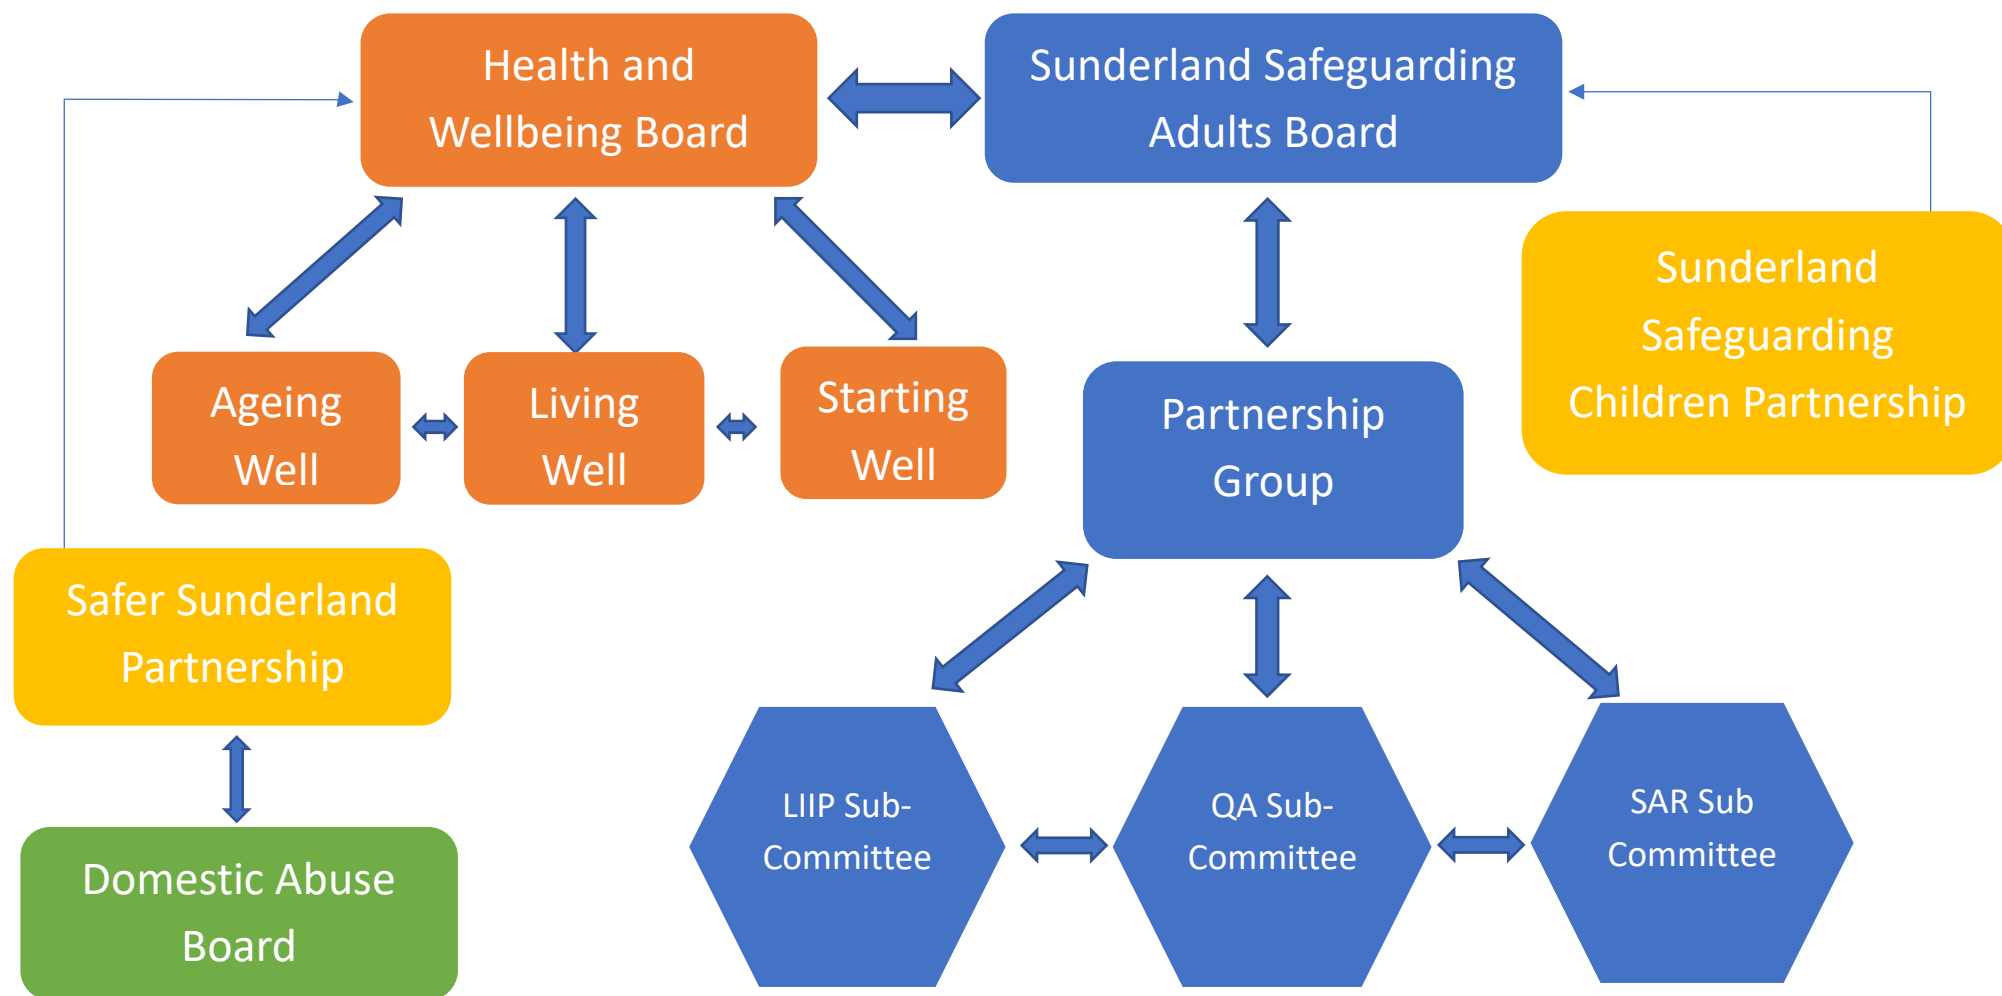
Health and Wellbeing Board

Sunderland Safeguarding Adults Board

Sunderland Safeguarding Children Partnership

Ageing Well

Living Well

Starting Well

Partnership Group

Safer Sunderland Partnership

Domestic Abuse Board

LIIP Sub-Committee

QA Sub-Committee

SAR Sub Committee